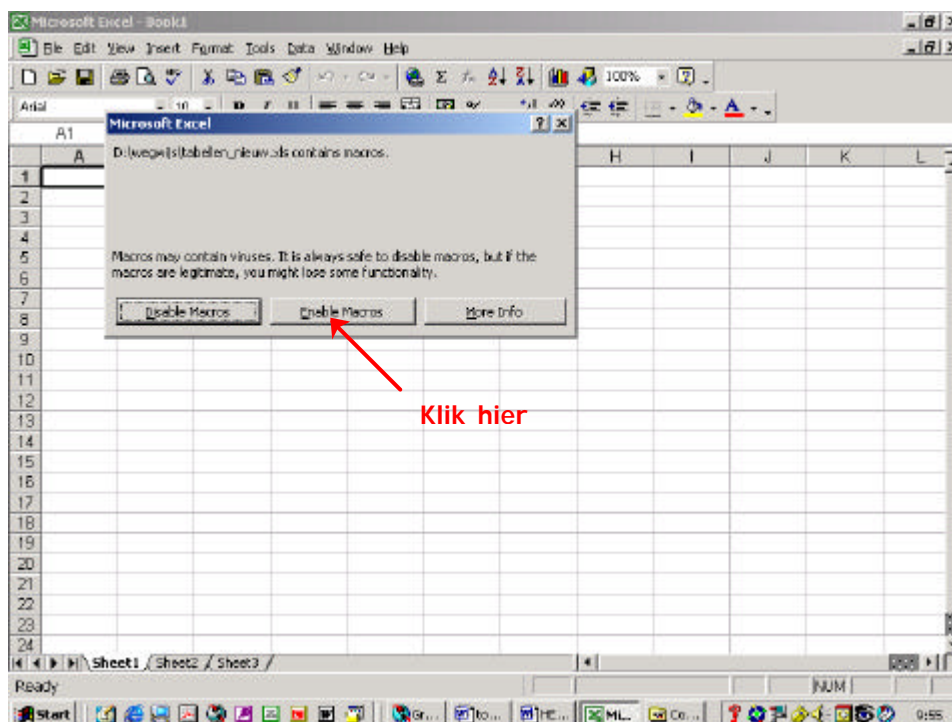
Microsoft Excel - Book1

File Edit View Insert Format Tools Data Window Help

100%

Arial 10

A1

Microsoft Excel

D:\wegwijs\tabellen_nieuw.xls contains macros.

Macros may contain viruses. It is always safe to disable macros, but if the macros are legitimate, you might lose some functionality.

Disable Macros | Enable Macros | More Info

Klik hier

A H I J K L

1
2
3
4
5
6
7
8
9
10
11
12
13
14
15
16
17
18
19
20
21
22
23
24

Sheet1 / Sheet2 / Sheet3 /

Ready NUM

Start Gr... to... HE... ML... Co... 0:55